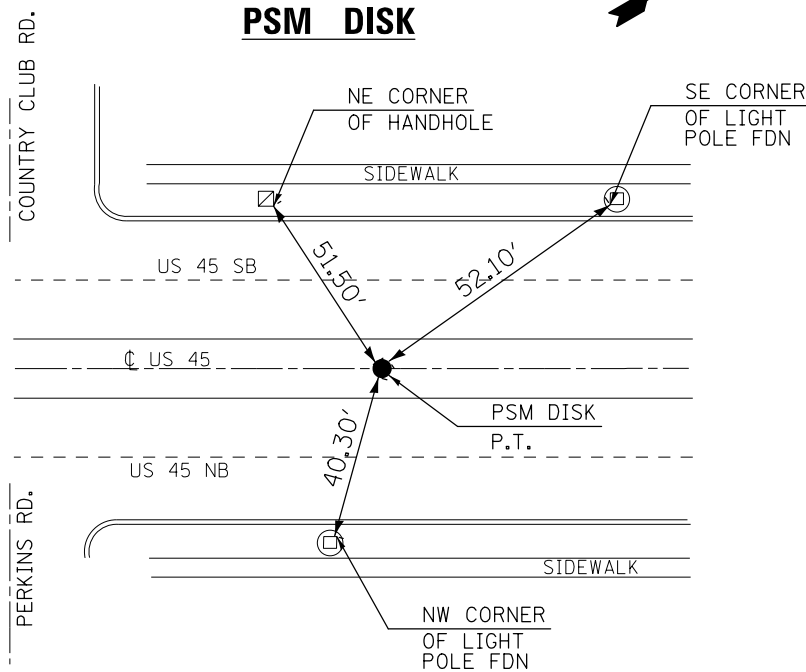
PSM DISK

COUNTRY CLUB RD.

NE CORNER
OF HANDHOLE

SE CORNER
OF LIGHT
POLE FDN

SIDEWALK

51.50'

52.10'

US 45 SB

℄ US 45

PSM DISK
P.T.

40.30'

US 45 NB

PERKINS RD.

SIDEWALK

NW CORNER
OF LIGHT
POLE FDN